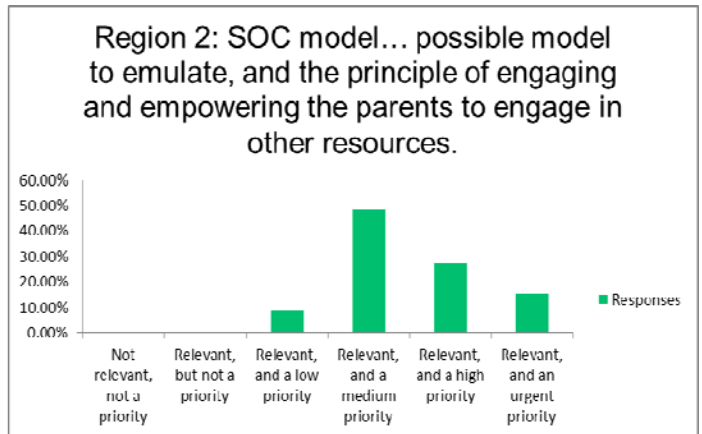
Region 2: SOC model… possible model to emulate, and the principle of engaging and empowering the parents to engage in other resources.

60.00%
50.00%
40.00%
30.00%
20.00%
10.00%
0.00%

Not relevant, not a priority

Relevant, but not a priority

Relevant, and a low priority

Relevant, and a medium priority

Relevant, and a high priority

Relevant, and an urgent priority

Responses